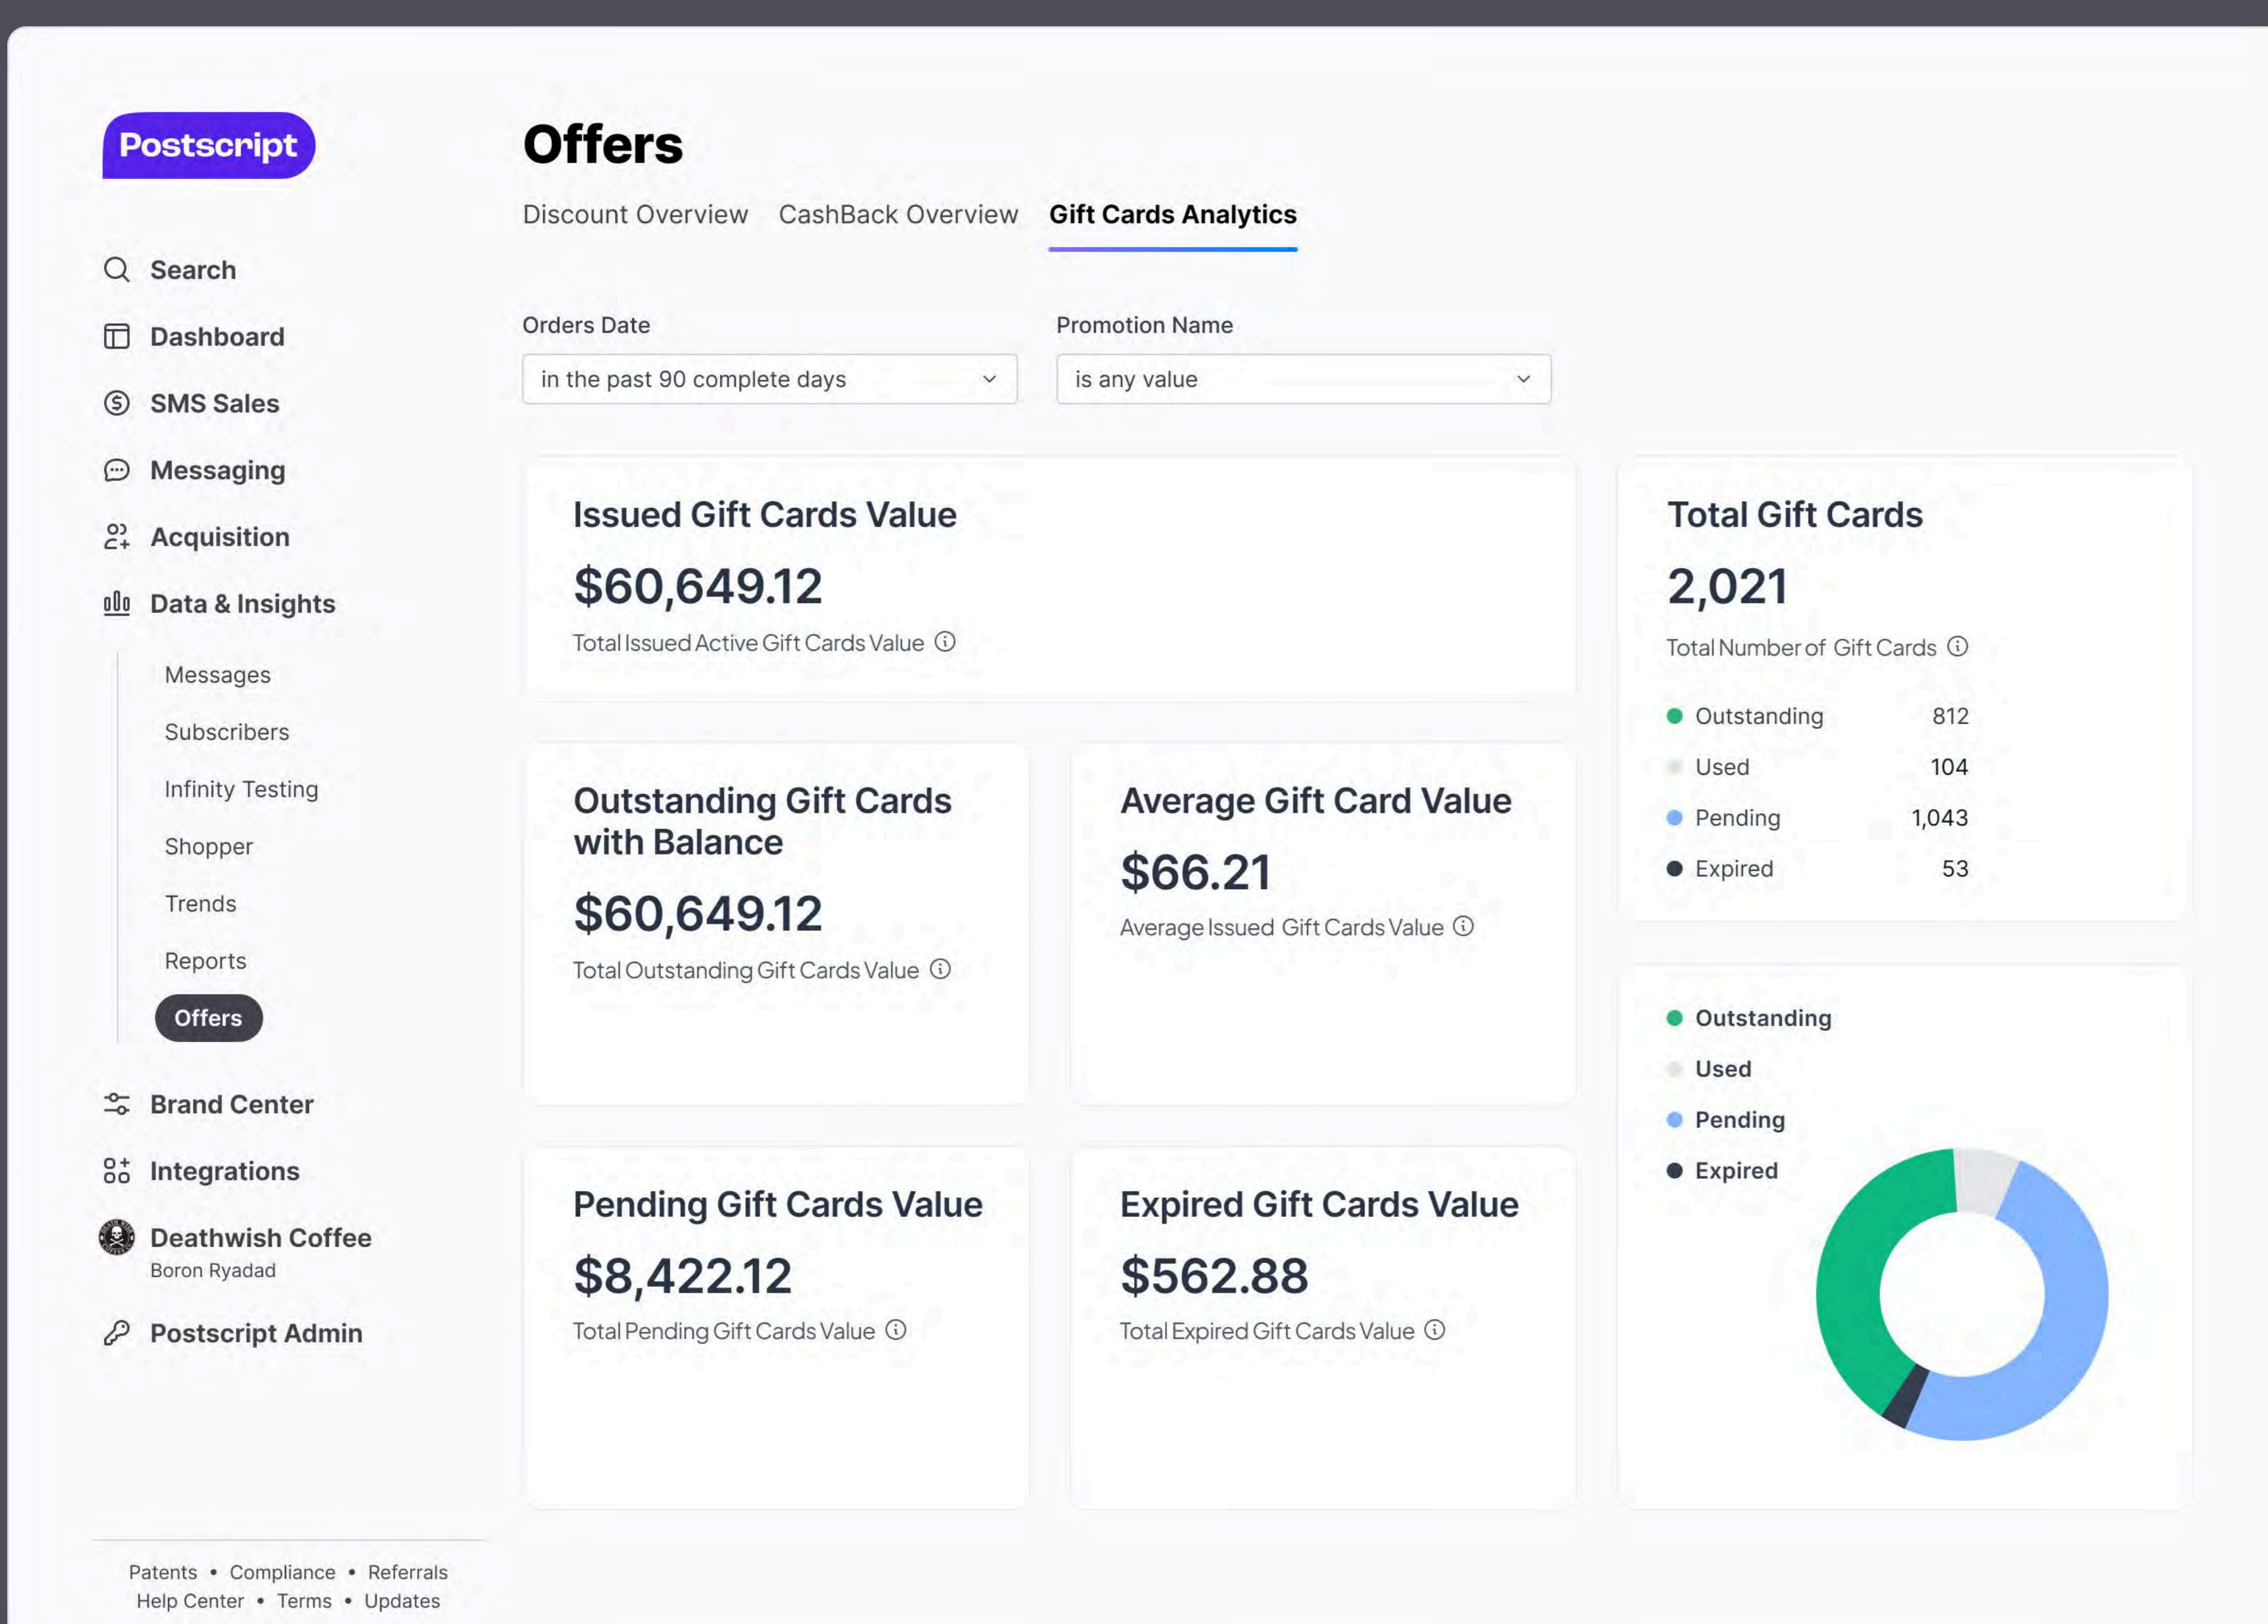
Postscript

Search
Dashboard
SMS Sales
Messaging
Acquisition
Data & Insights
Messages
Subscribers
Infinity Testing
Shopper
Trends
Reports
Offers
Brand Center
Integrations
Deathwish Coffee
Boron Ryadad
Postscript Admin

Patents • Compliance • Referrals
Help Center • Terms • Updates

Offers

Discount Overview CashBack Overview Gift Cards Analytics

Orders Date
in the past 90 complete days

Promotion Name
is any value

Issued Gift Cards Value
$60,649.12
Total Issued Active Gift Cards Value ⓘ

Total Gift Cards
2,021
Total Number of Gift Cards ⓘ

| | |
|---|---|
| Outstanding | 812 |
| Used | 104 |
| Pending | 1,043 |
| Expired | 53 |

Outstanding Gift Cards with Balance
$60,649.12
Total Outstanding Gift Cards Value ⓘ

Average Gift Card Value
$66.21
Average Issued Gift Cards Value ⓘ

Outstanding
Used
Pending
Expired

Pending Gift Cards Value
$8,422.12
Total Pending Gift Cards Value ⓘ

Expired Gift Cards Value
$562.88
Total Expired Gift Cards Value ⓘ